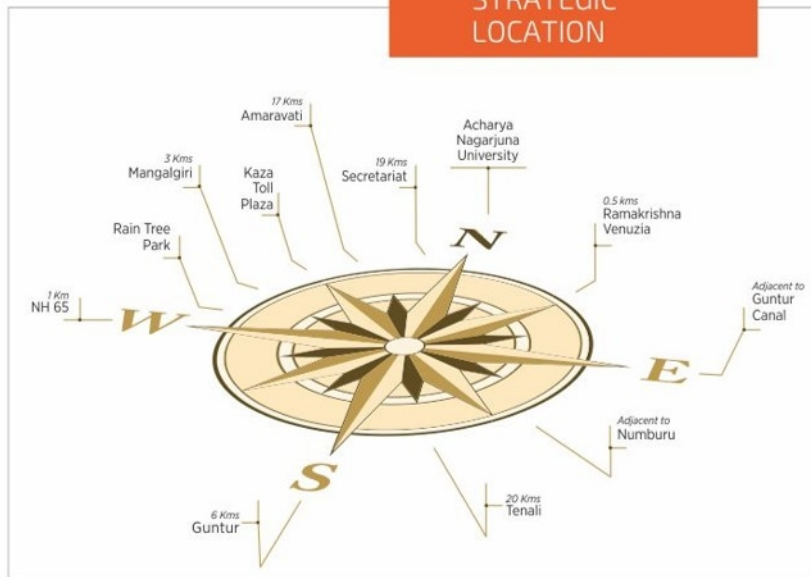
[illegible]
LOCATION

17 Kms
Amaravati

Acharya
Nagarjuna
University

3 Kms
Mangalgiri

Kaza
Toll
Plaza

19 Kms
Secretariat

0.5 kms
Ramakrishna
Venuzia

Rain Tree
Park

N

1 Km
NH 65

W

Adjacent to
Guntur
Canal

E

Adjacent to
Numburu

S

20 Kms
Tenali

6 Kms
Guntur